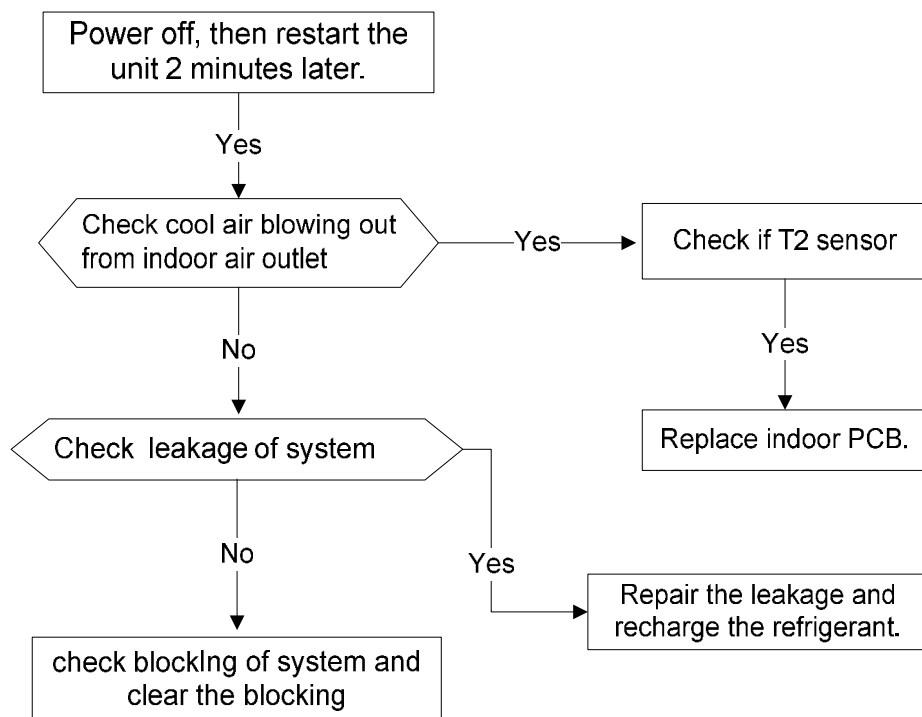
Power off, then restart the unit 2 minutes later.

Yes

Check cool air blowing out from indoor air outlet

Yes

Check if T2 sensor

Yes

Replace indoor PCB.

No

Check leakage of system

No

Yes

Repair the leakage and recharge the refrigerant.

check blockIng of system and clear the blocking